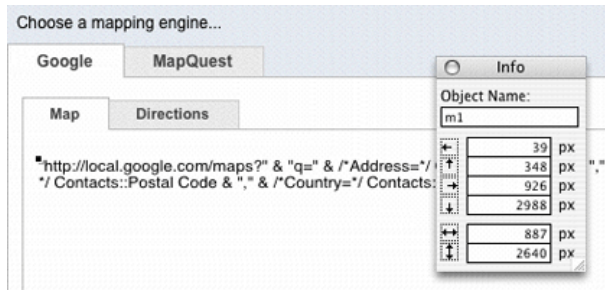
Choose a mapping engine...

Google

MapQuest

Map

Directions

"http://local.google.com/maps?" & "q=" & /*Address=*/ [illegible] "," */ Contacts::Postal Code & "," & /*Country=*/ Contacts: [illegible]

Info

Object Name:

m1

39 px

348 px

926 px

2988 px

887 px

2640 px